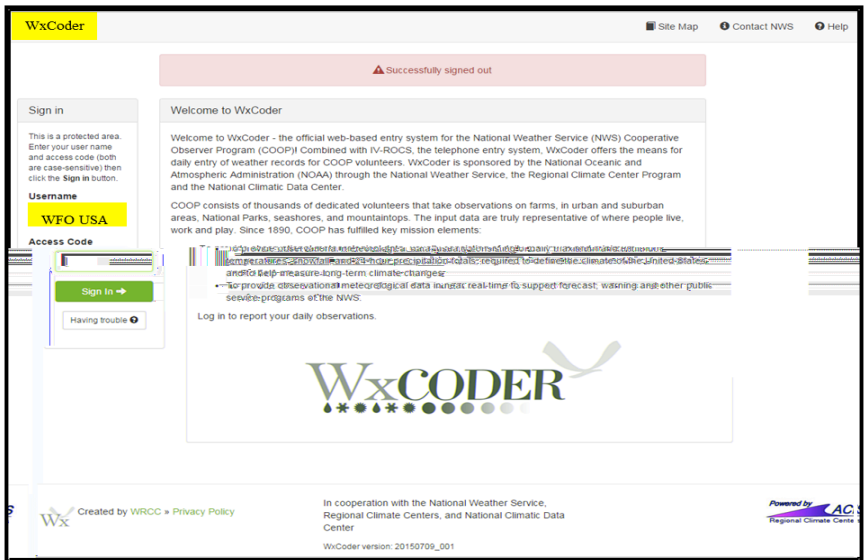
WxCoder

Site Map   Contact NWS   Help

Successfully signed out

Sign in

This is a protected area. Enter your user name and access code (both are case-sensitive) then click the **Sign in** button.

**Username**

WFO USA

**Access Code**

Sign In

Having trouble

Welcome to WxCoder

Welcome to WxCoder - the official web-based entry system for the National Weather Service (NWS) Cooperative Observer Program (COOP)! Combined with IV-ROCS, the telephone entry system, WxCoder offers the means for daily entry of weather records for COOP volunteers. WxCoder is sponsored by the National Oceanic and Atmospheric Administration (NOAA) through the National Weather Service, the Regional Climate Center Program and the National Climatic Data Center.

COOP consists of thousands of dedicated volunteers that take observations on farms, in urban and suburban areas, National Parks, seashores, and mountaintops. The input data are truly representative of where people live, work and play. Since 1890, COOP has fulfilled key mission elements:

- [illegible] temperatures, snowfall and 24-hour precipitation totals, required to define the climate of the United States and to help measure long-term climate changes.
- To provide observational meteorological data in near real-time to support forecast, warning and other public service programs of the NWS.

Log in to report your daily observations.

WxCODER

Wx Created by WRCC » Privacy Policy

In cooperation with the National Weather Service, Regional Climate Centers, and National Climatic Data Center

WxCoder version: 20150709_001

Powered by ACIS Regional Climate Cente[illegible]